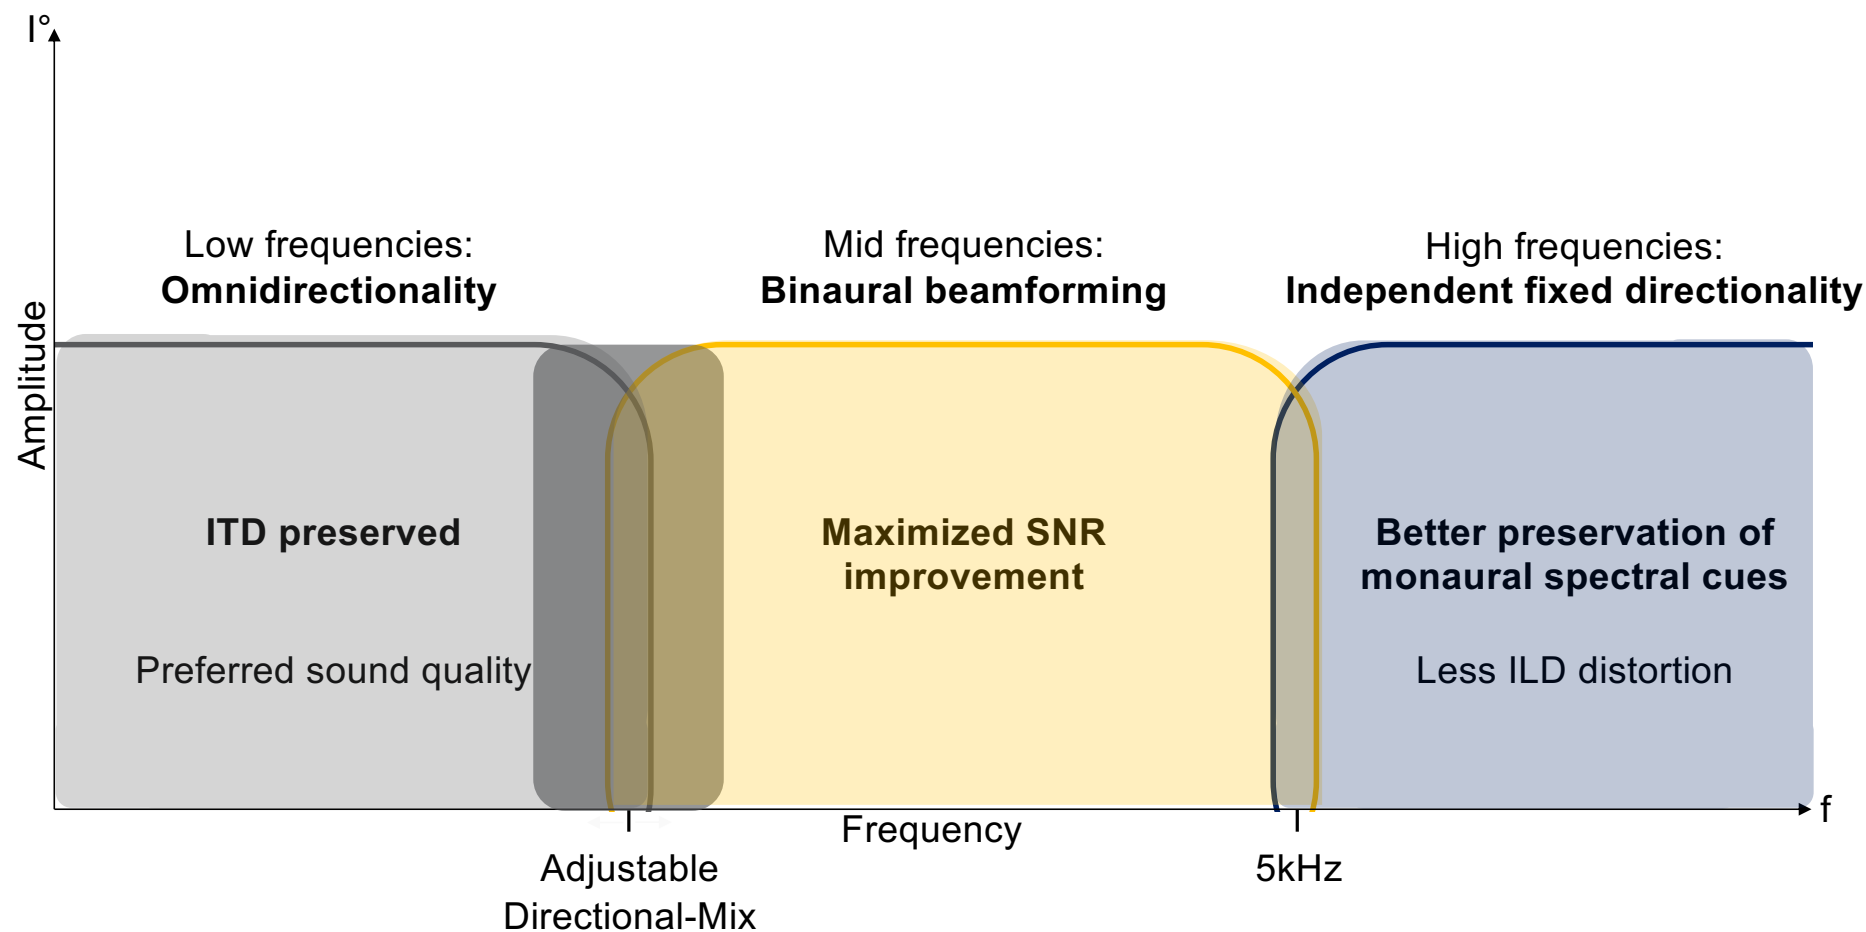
I°

Amplitude

Low frequencies:
**Omnidirectionality**

Mid frequencies:
**Binaural beamforming**

High frequencies:
**Independent fixed directionality**

**ITD preserved**

Preferred sound quality

**Maximized SNR improvement**

**Better preservation of monaural spectral cues**

Less ILD distortion

f

Frequency

Adjustable Directional-Mix

5kHz